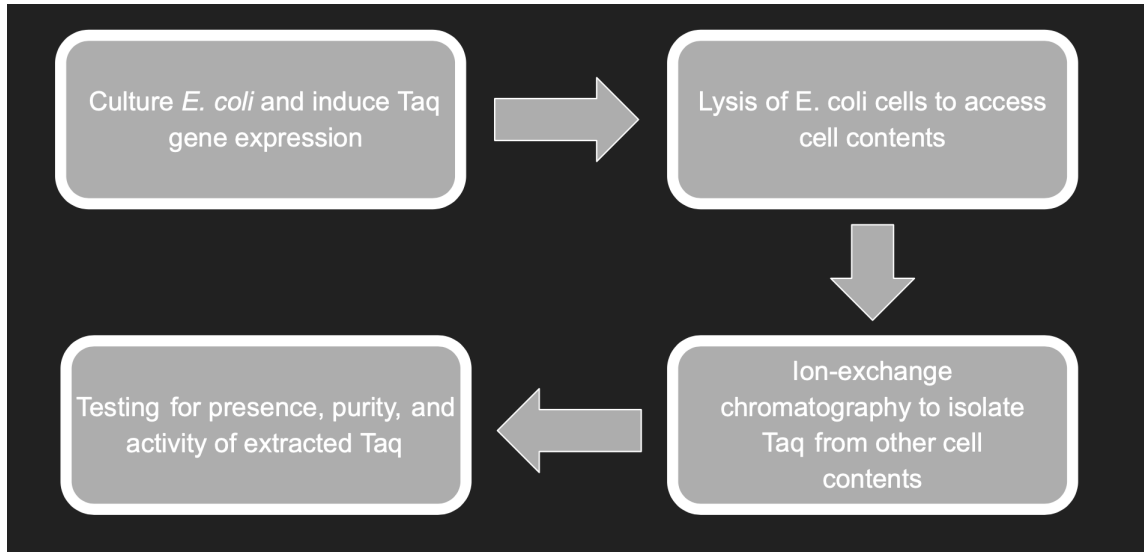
Culture E. coli and induce Taq gene expression

Lysis of E. coli cells to access cell contents

Ion-exchange chromatography to isolate Taq from other cell contents

Testing for presence, purity, and activity of extracted Taq